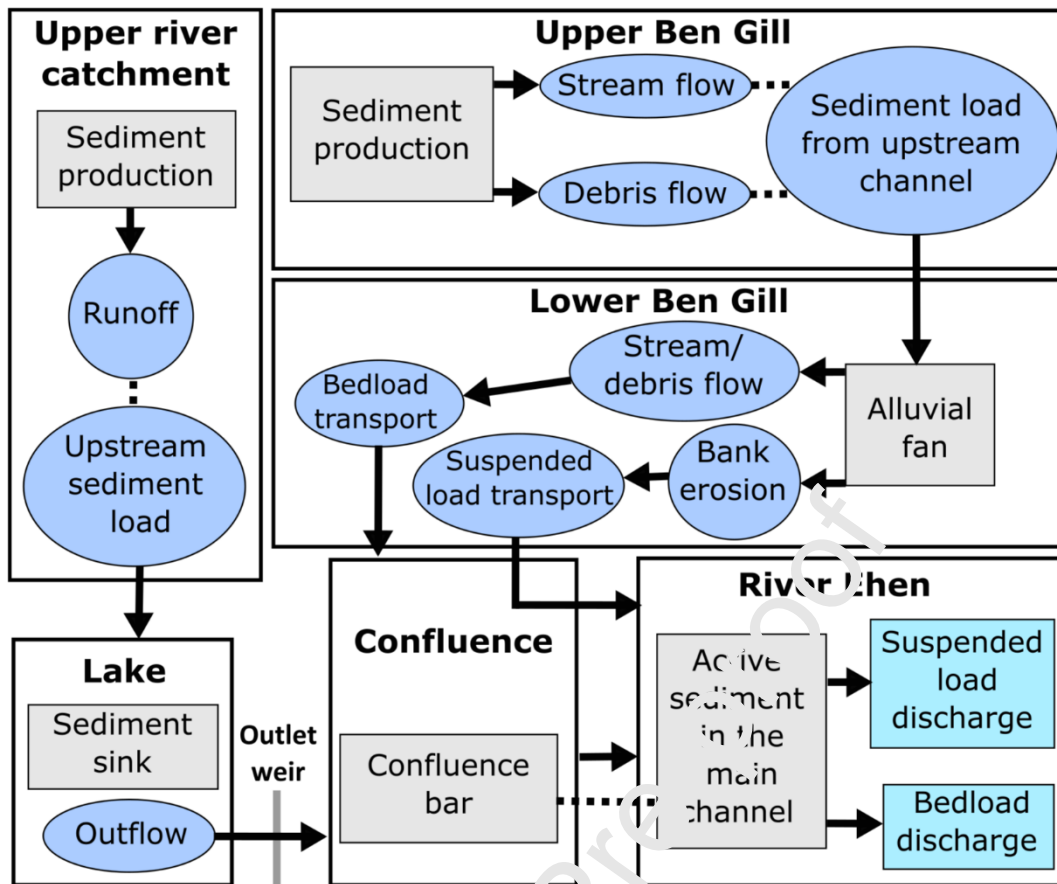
Upper river catchment

Sediment production

Runoff

Upstream sediment load

Upper Ben Gill

Sediment production

Stream flow

Debris flow

Sediment load from upstream channel

Lower Ben Gill

Bedload transport

Stream/ debris flow

Alluvial fan

Suspended load transport

Bank erosion

Lake

Sediment sink

Outflow

Outlet weir

Confluence

Confluence bar

River Ehen

Active sediment in the main channel

Suspended load discharge

Bedload discharge

pre-proof